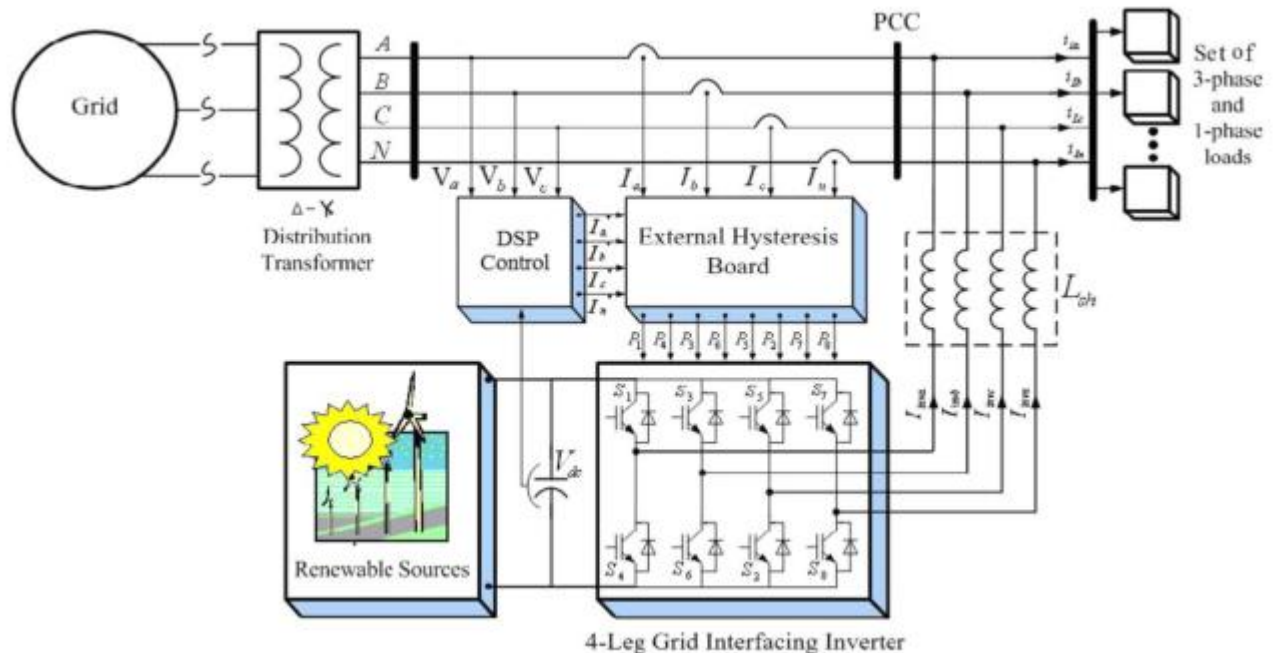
Grid

A
B
C
N

PCC

$i_{La}$
$i_{Lb}$
$i_{Lc}$
$i_{Ln}$

Set of 3-phase and 1-phase loads

Δ - Y
Distribution Transformer

$V_a$ $V_b$ $V_c$

$I_a$ $I_b$ $I_c$ $I_n$

DSP Control

$I_a$
$I_b$
$I_c$
$I_n$

External Hysteresis Board

$L_{sh}$

$P_1$ $P_4$ $P_3$ $P_6$ $P_5$ $P_2$ $P_7$ $P_8$

$S_1$ $S_3$ $S_5$ $S_7$

$I_{inva}$ $I_{invb}$ $I_{invc}$ $I_{invn}$

$V_{dc}$

$S_4$ $S_6$ $S_2$ $S_8$

Renewable Sources

4-Leg Grid Interfacing Inverter